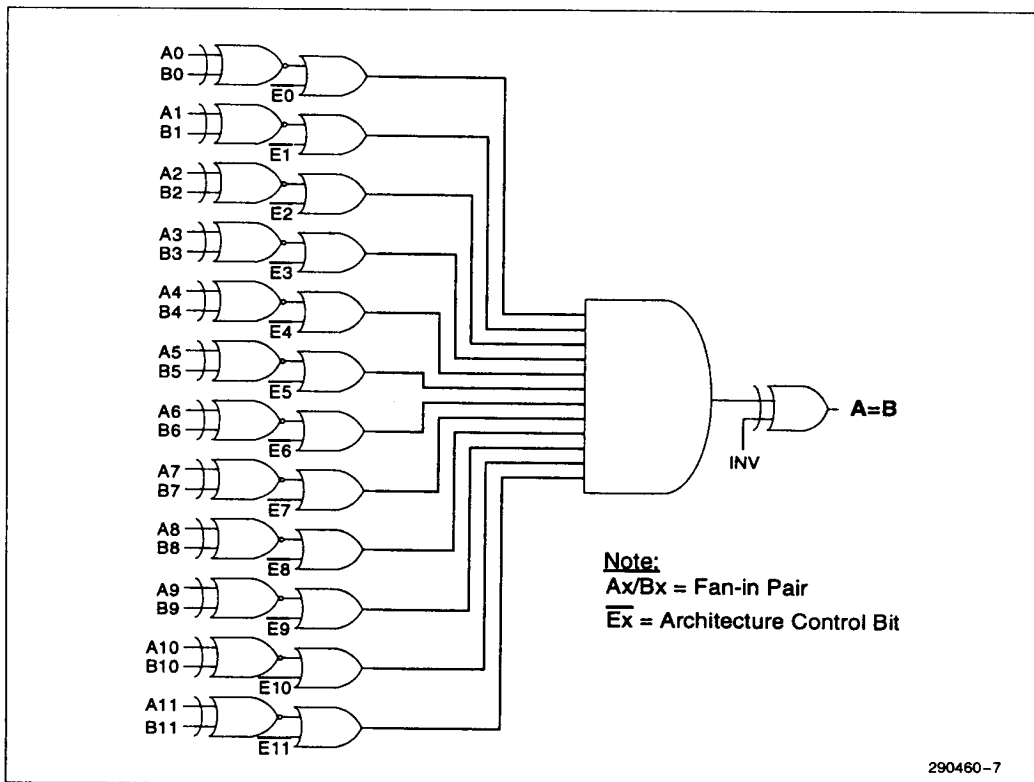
A0
B0
$\overline{E0}$
A1
B1
$\overline{E1}$
A2
B2
$\overline{E2}$
A3
B3
$\overline{E3}$
A4
B4
$\overline{E4}$
A5
B5
$\overline{E5}$
A6
B6
$\overline{E6}$
A7
B7
$\overline{E7}$
A8
B8
$\overline{E8}$
A9
B9
$\overline{E9}$
A10
B10
$\overline{E10}$
A11
B11
$\overline{E11}$

A=B
INV

Note:
Ax/Bx = Fan-in Pair
$\overline{Ex}$ = Architecture Control Bit

290460-7